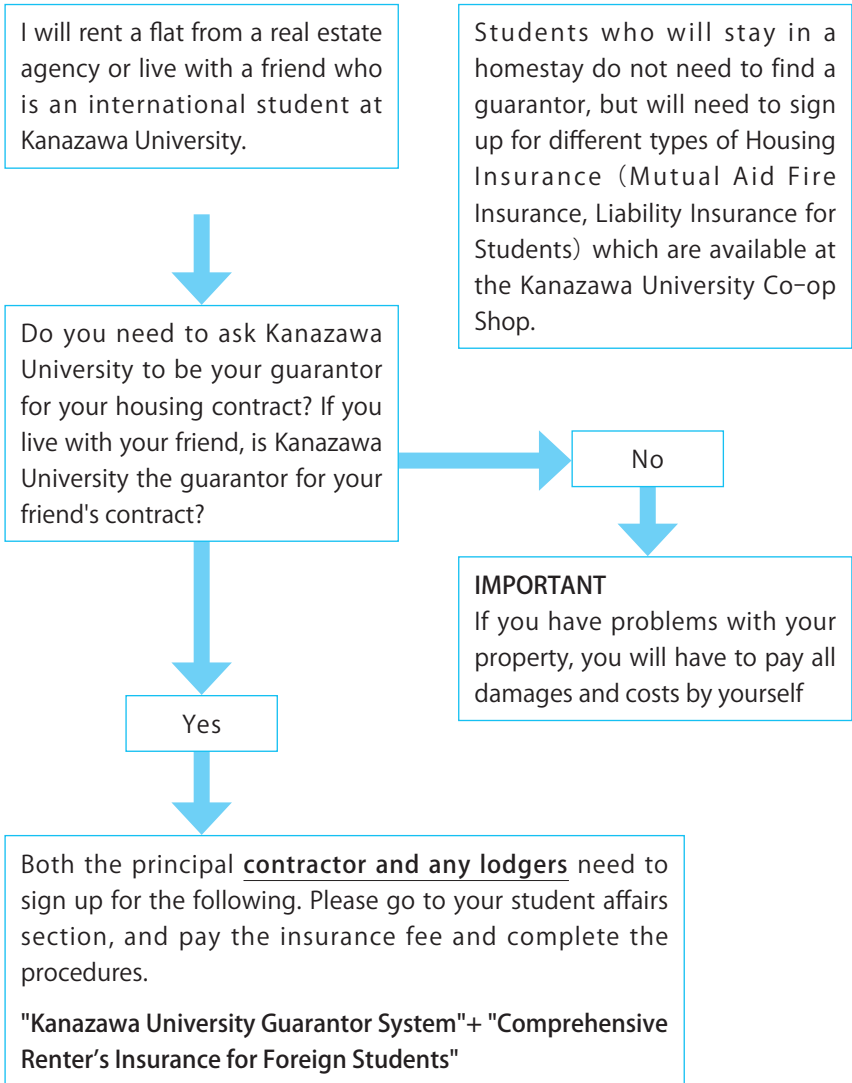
I will rent a flat from a real estate agency or live with a friend who is an international student at Kanazawa University.

Students who will stay in a homestay do not need to find a guarantor, but will need to sign up for different types of Housing Insurance（Mutual Aid Fire Insurance, Liability Insurance for Students）which are available at the Kanazawa University Co-op Shop.

Do you need to ask Kanazawa University to be your guarantor for your housing contract? If you live with your friend, is Kanazawa University the guarantor for your friend's contract?

No

IMPORTANT
If you have problems with your property, you will have to pay all damages and costs by yourself

Yes

Both the principal contractor and any lodgers need to sign up for the following. Please go to your student affairs section, and pay the insurance fee and complete the procedures.

"Kanazawa University Guarantor System"+ "Comprehensive Renter's Insurance for Foreign Students"